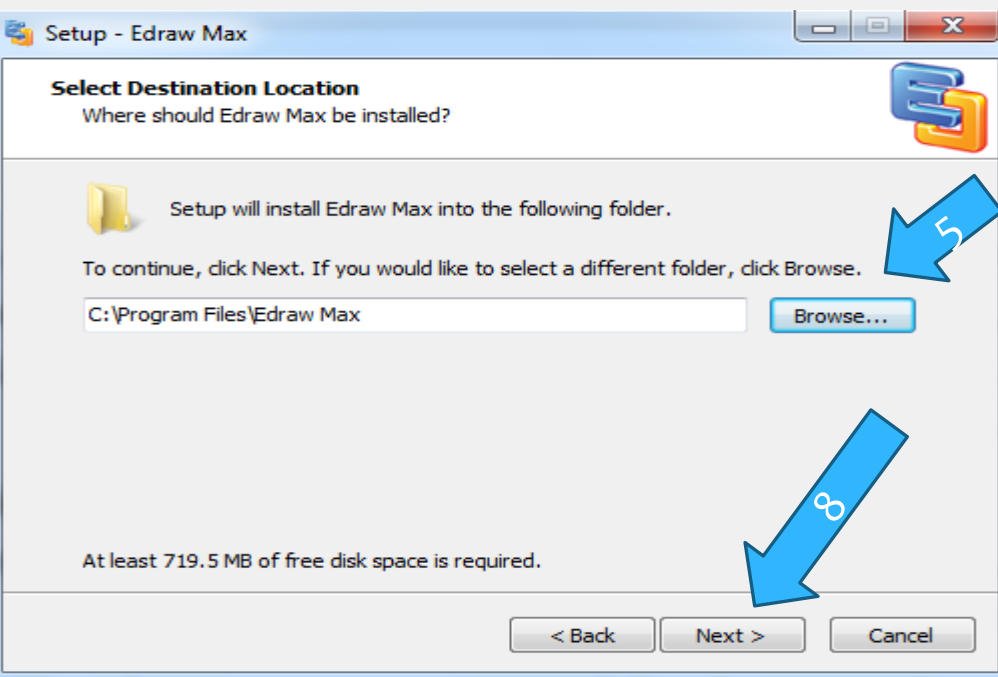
Setup - Edraw Max

Select Destination Location
Where should Edraw Max be installed?

Setup will install Edraw Max into the following folder.

5

To continue, click Next. If you would like to select a different folder, click Browse.

C:\Program Files\Edraw Max

Browse...

8

At least 719.5 MB of free disk space is required.

< Back

Next >

Cancel